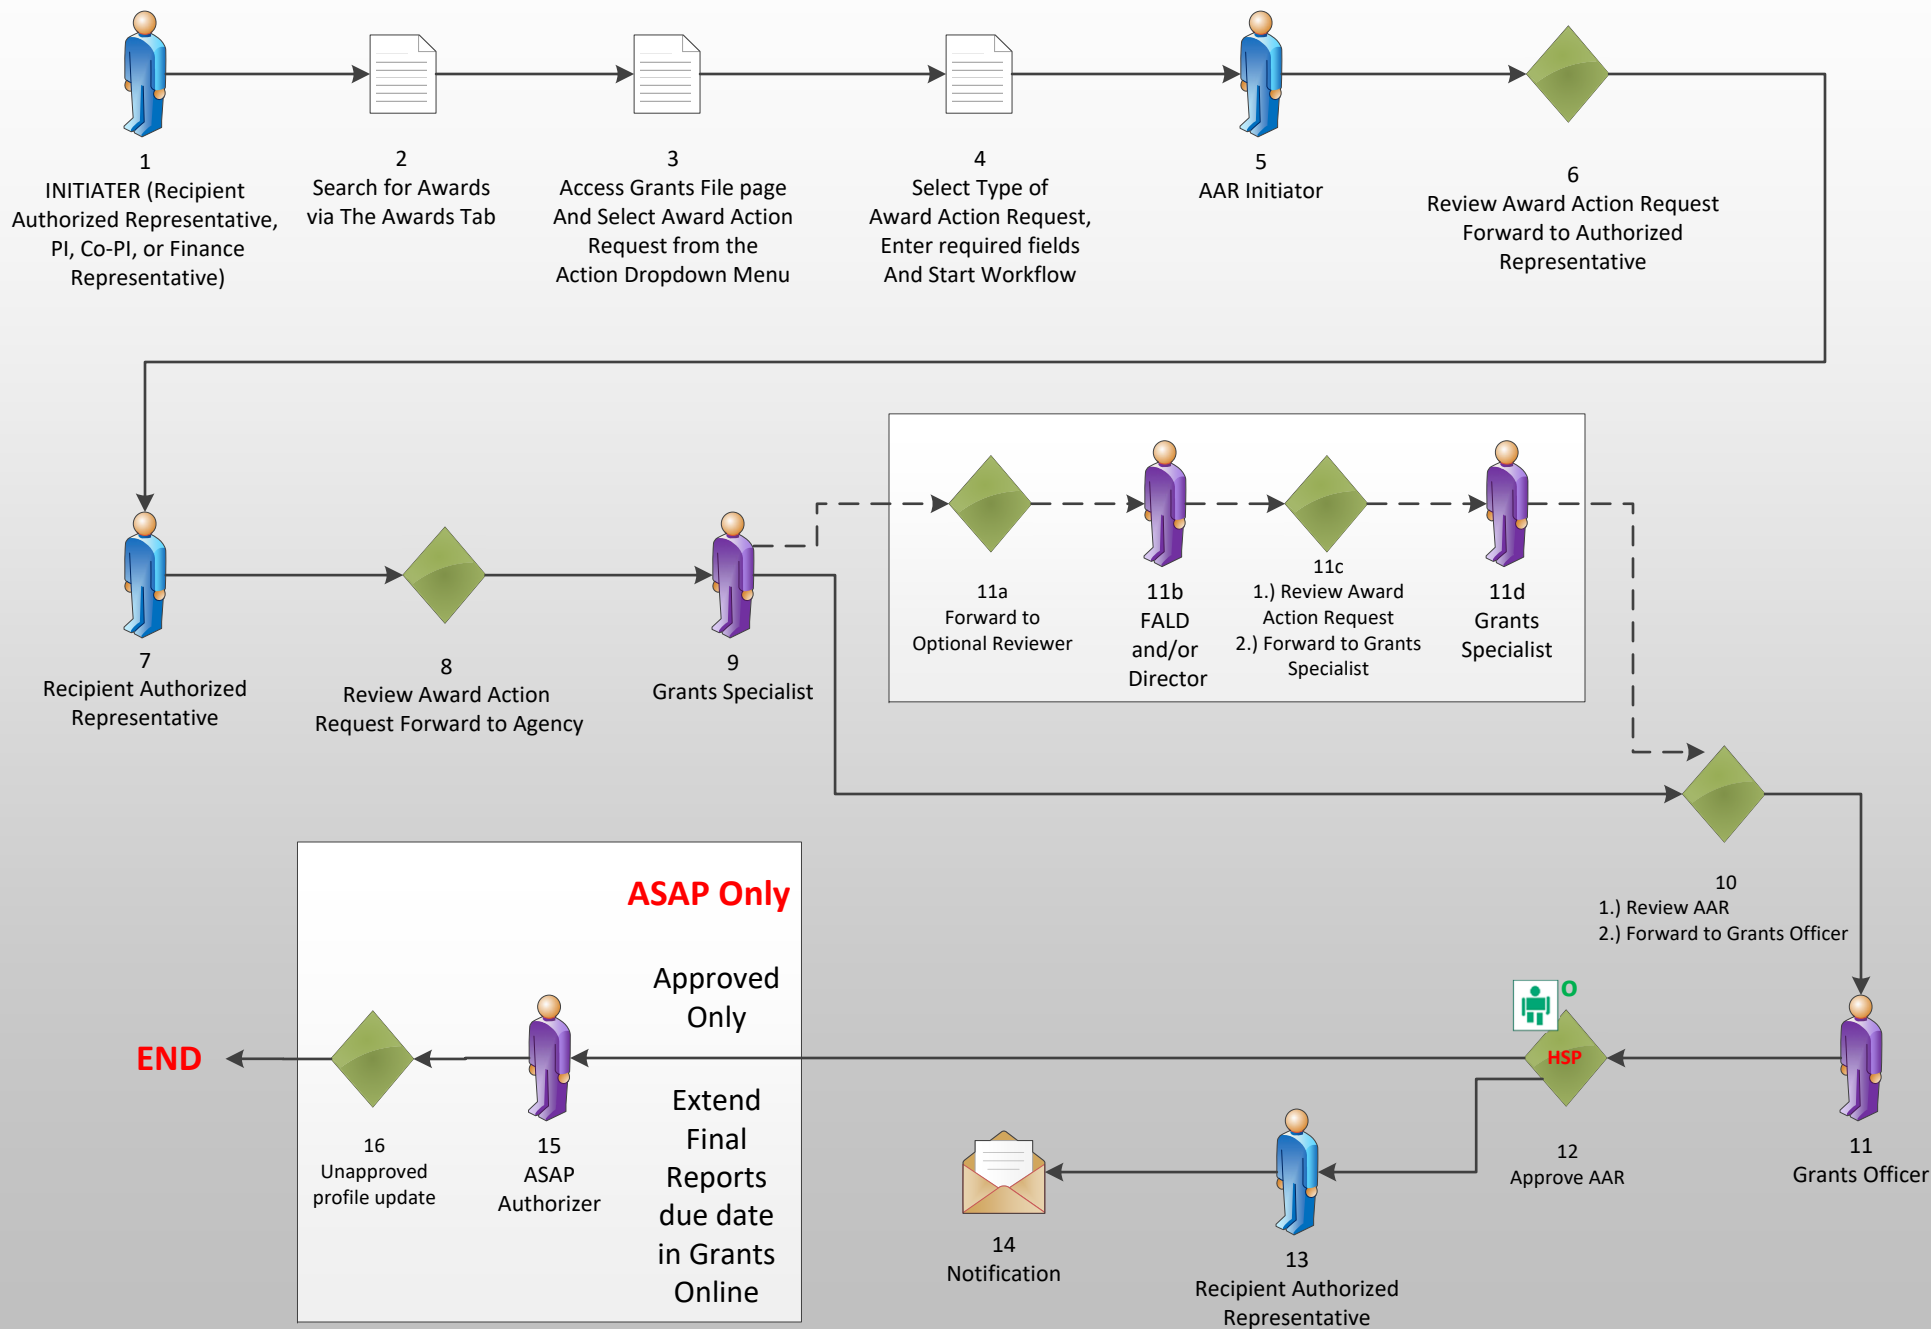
1
INITIATER (Recipient Authorized Representative, PI, Co-PI, or Finance Representative)

2
Search for Awards via The Awards Tab

3
Access Grants File page And Select Award Action Request from the Action Dropdown Menu

4
Select Type of Award Action Request, Enter required fields And Start Workflow

5
AAR Initiator

6
Review Award Action Request Forward to Authorized Representative

7
Recipient Authorized Representative

8
Review Award Action Request Forward to Agency

9
Grants Specialist

11a
Forward to Optional Reviewer

11b
FALD and/or Director

11c
1.) Review Award Action Request
2.) Forward to Grants Specialist

11d
Grants Specialist

10
1.) Review AAR
2.) Forward to Grants Officer

11
Grants Officer

O

HSP

12
Approve AAR

13
Recipient Authorized Representative

14
Notification

ASAP Only

Approved Only

Extend Final Reports due date in Grants Online

15
ASAP Authorizer

16
Unapproved profile update

END